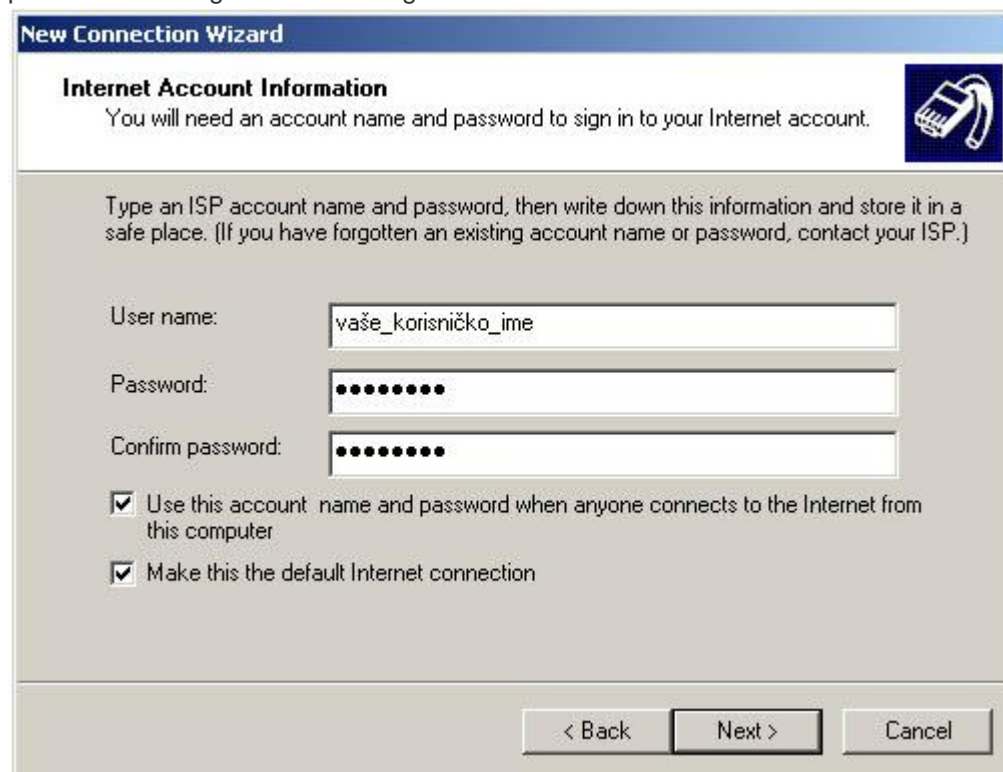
New Connection Wizard

Internet Account Information
You will need an account name and password to sign in to your Internet account.

Type an ISP account name and password, then write down this information and store it in a safe place. (If you have forgotten an existing account name or password, contact your ISP.)

User name: vaše_korisničko_ime

Password: ••••••••

Confirm password: ••••••••

Use this account name and password when anyone connects to the Internet from this computer

Make this the default Internet connection

< Back Next > Cancel